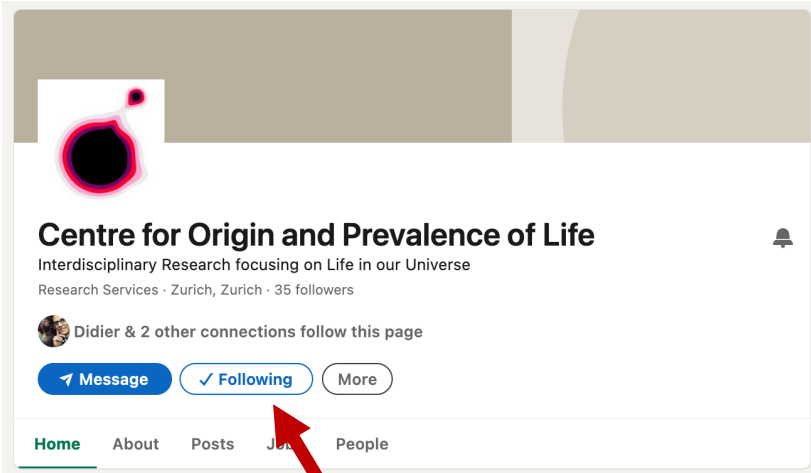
Centre for Origin and Prevalence of Life

Interdisciplinary Research focusing on Life in our Universe

Research Services · Zurich, Zurich · 35 followers

Didier & 2 other connections follow this page

Message ✓ Following More

Home About Posts Jo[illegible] People